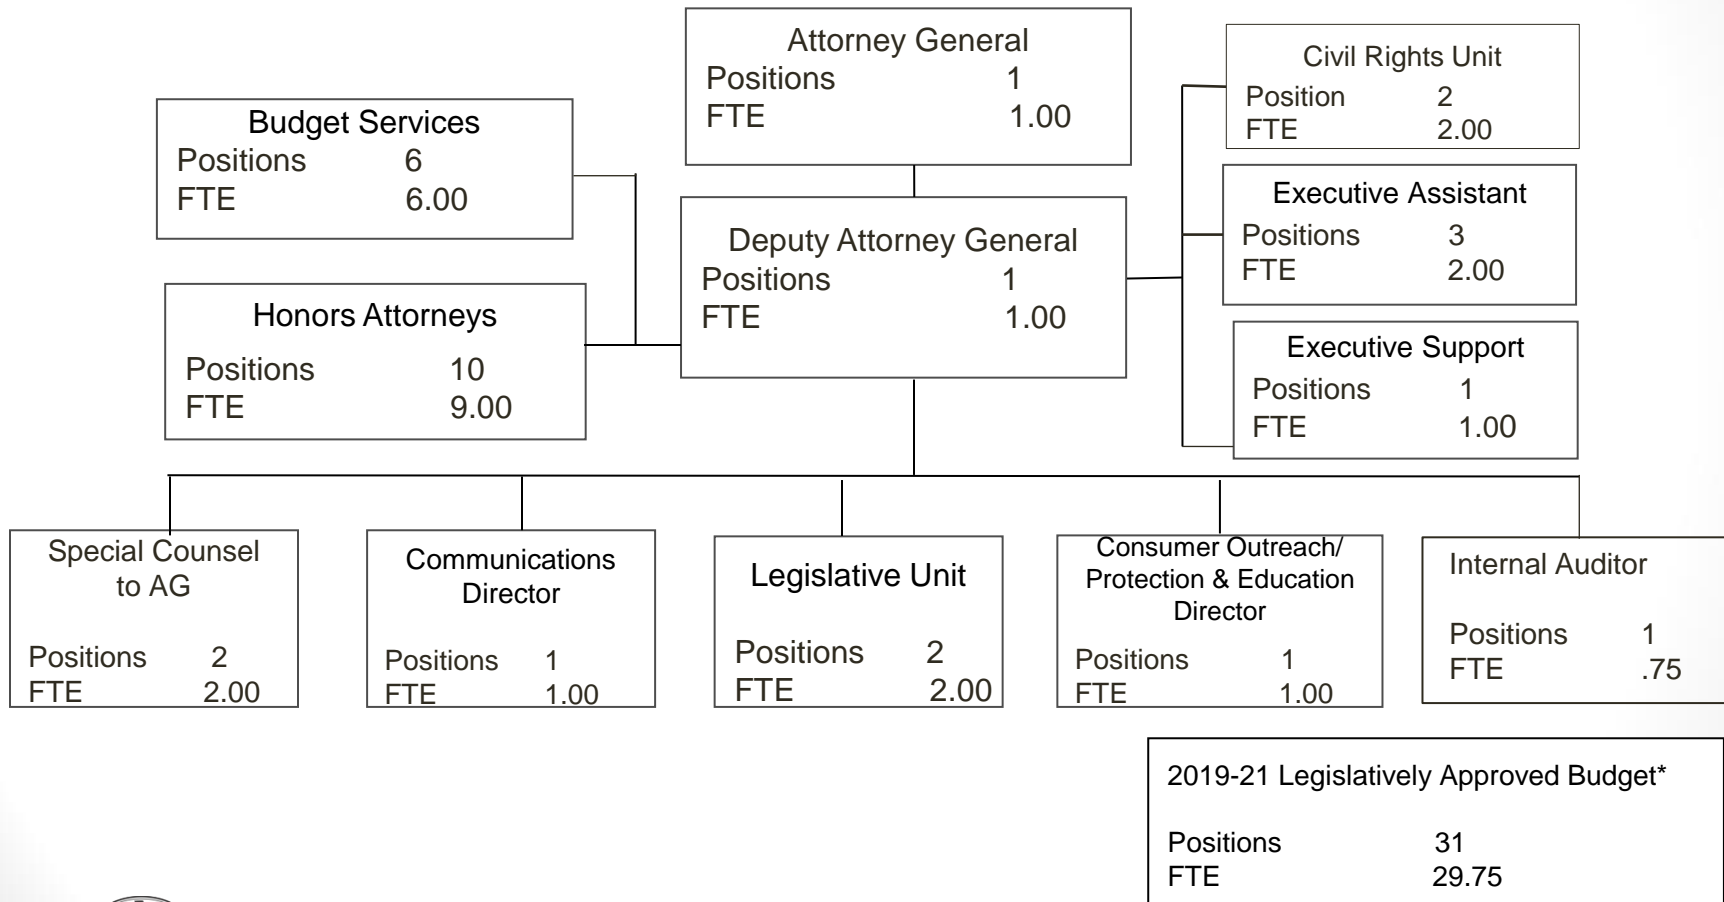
Attorney General
Positions 1
FTE 1.00

Budget Services
Positions 6
FTE 6.00

Civil Rights Unit
Position 2
FTE 2.00

Executive Assistant
Positions 3
FTE 2.00

Deputy Attorney General
Positions 1
FTE 1.00

Honors Attorneys
Positions 10
FTE 9.00

Executive Support
Positions 1
FTE 1.00

Special Counsel to AG
Positions 2
FTE 2.00

Communications Director
Positions 1
FTE 1.00

Legislative Unit
Positions 2
FTE 2.00

Consumer Outreach/ Protection & Education Director
Positions 1
FTE 1.00

Internal Auditor
Positions 1
FTE .75

2019-21 Legislatively Approved Budget*
Positions 31
FTE 29.75